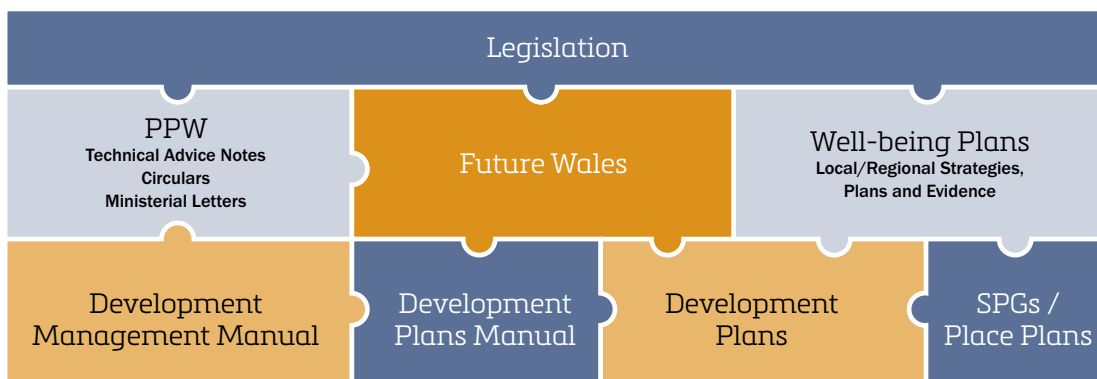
Legislation

PPW
Technical Advice Notes
Circulars
Ministerial Letters

Future Wales

Well-being Plans
Local/Regional Strategies, Plans and Evidence

Development Management Manual

Development Plans Manual

Development Plans

SPGs / Place Plans